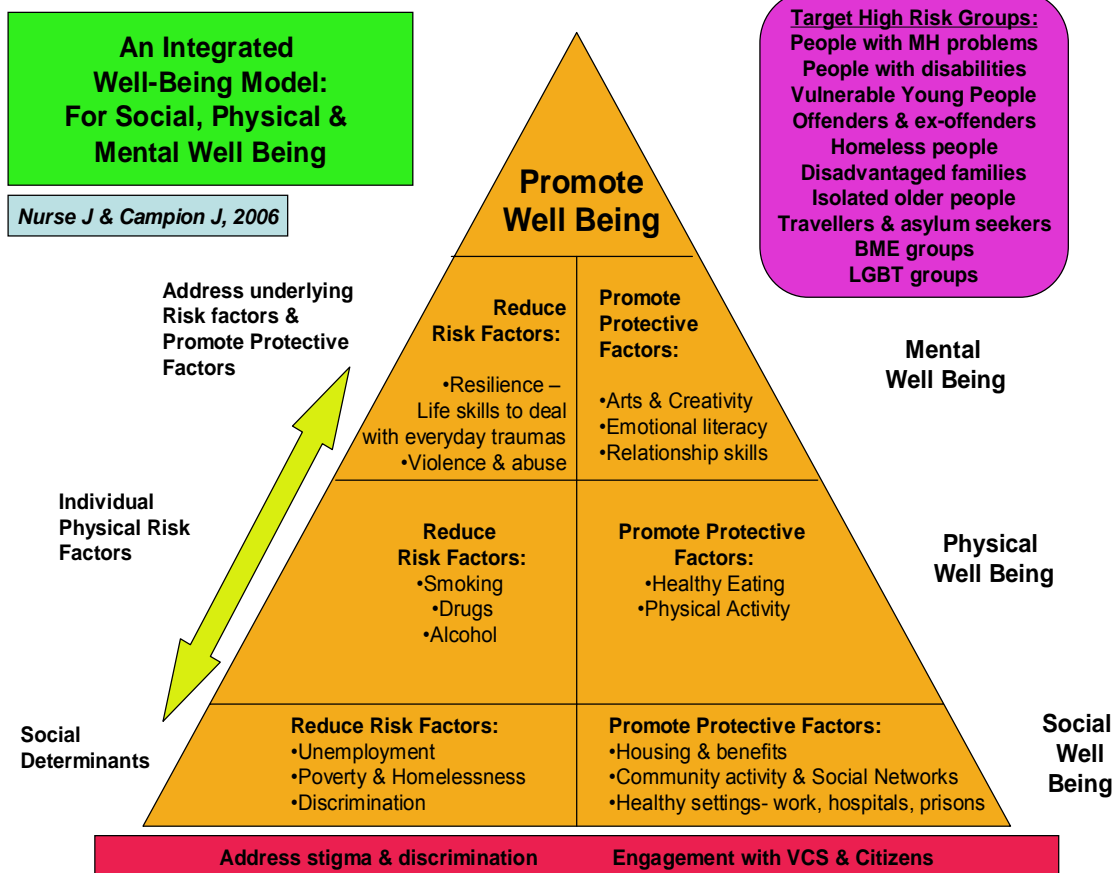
An Integrated Well-Being Model: For Social, Physical & Mental Well Being

Nurse J & Campion J, 2006

Target High Risk Groups:
People with MH problems
People with disabilities
Vulnerable Young People
Offenders & ex-offenders
Homeless people
Disadvantaged families
Isolated older people
Travellers & asylum seekers
BME groups
LGBT groups

Promote Well Being

Address underlying Risk factors & Promote Protective Factors

Reduce Risk Factors:
•Resilience – Life skills to deal with everyday traumas
•Violence & abuse

Promote Protective Factors:
•Arts & Creativity
•Emotional literacy
•Relationship skills

Mental Well Being

Individual Physical Risk Factors

Reduce Risk Factors:
•Smoking
•Drugs
•Alcohol

Promote Protective Factors:
•Healthy Eating
•Physical Activity

Physical Well Being

Social Determinants

Reduce Risk Factors:
•Unemployment
•Poverty & Homelessness
•Discrimination

Promote Protective Factors:
•Housing & benefits
•Community activity & Social Networks
•Healthy settings- work, hospitals, prisons

Social Well Being

Address stigma & discrimination Engagement with VCS & Citizens